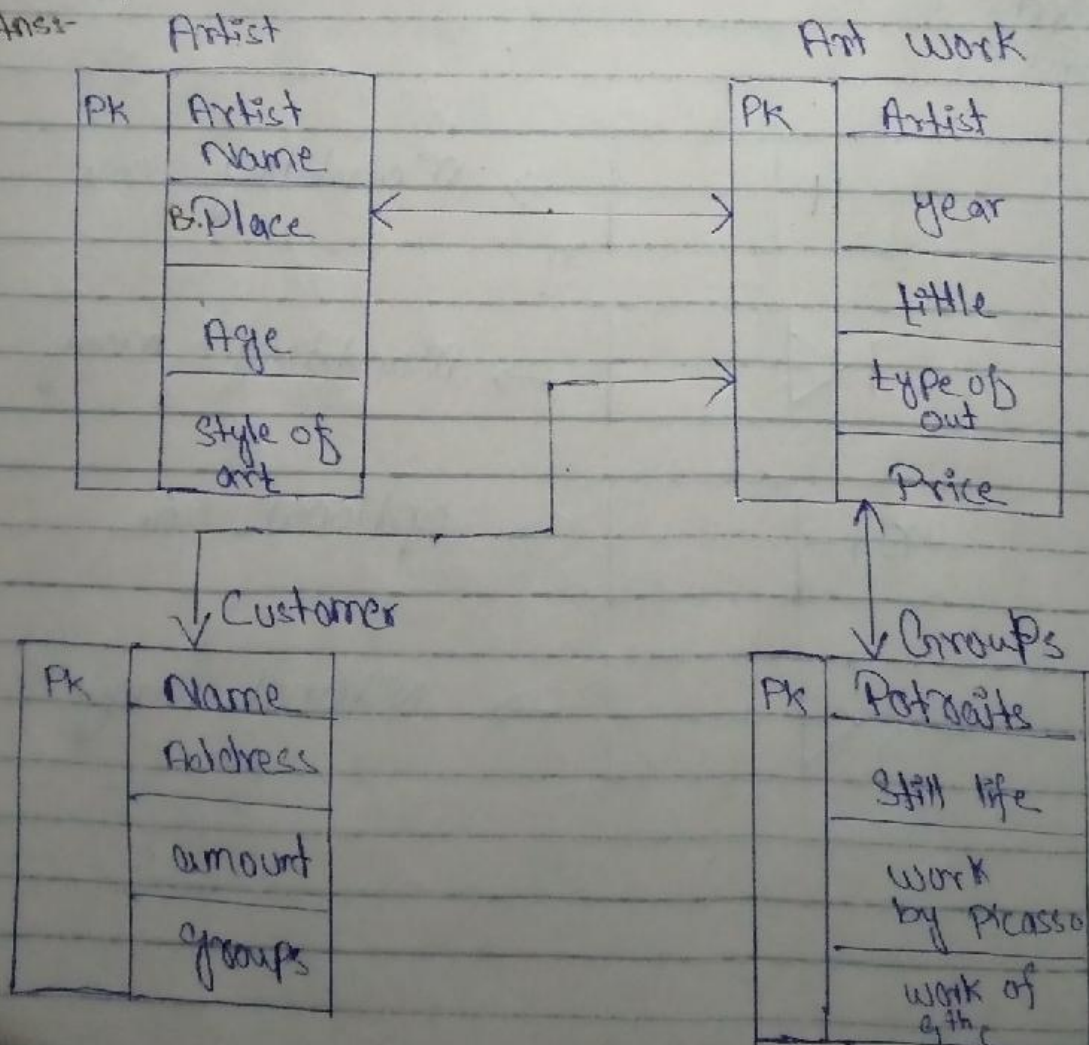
Ans:-

Artist

PK Artist Name
B.Place
Age
Style of art

Art work

PK Artist
Year
title
type of out
Price

Customer

PK Name
Address
amount
groups

Groups

PK Potraits
Still life
work by Picasso
work of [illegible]